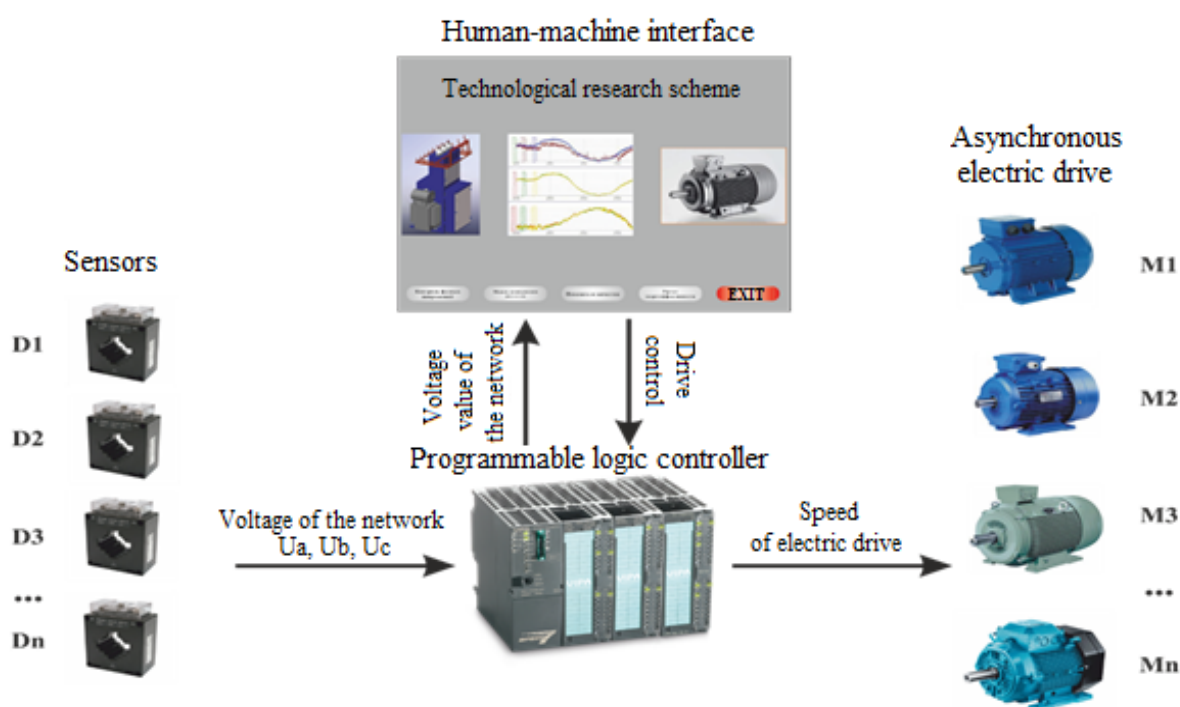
Human-machine interface

Technological research scheme

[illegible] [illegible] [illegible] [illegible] EXIT

Asynchronous electric drive

Sensors

D1

D2

D3

...

Dn

Voltage value of the network

Drive control

Programmable logic controller

Voltage of the network Ua, Ub, Uc

Speed of electric drive

M1

M2

M3

...

Mn